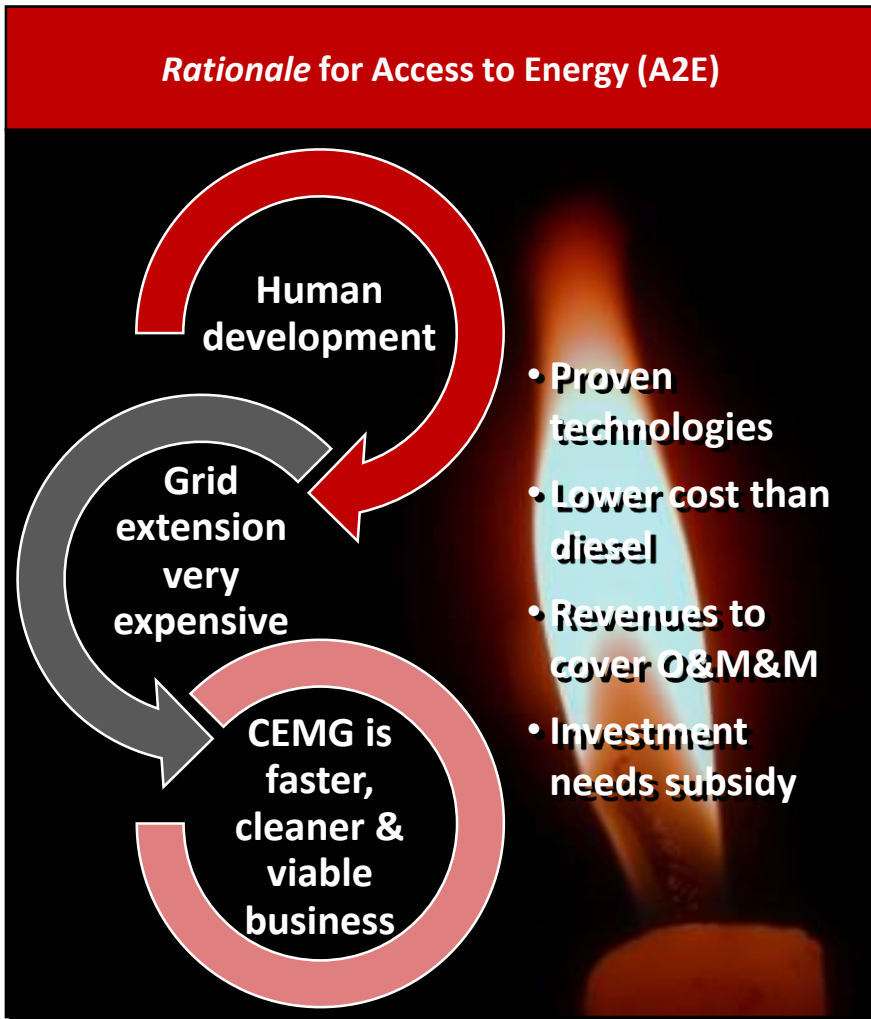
*Rationale* for Access to Energy (A2E)

Human development

Grid extension very expensive

CEMG is faster, cleaner & viable business

• Proven technologies
• Lower cost than diesel
• Revenues to cover O&M&M
• Investment needs subsidy